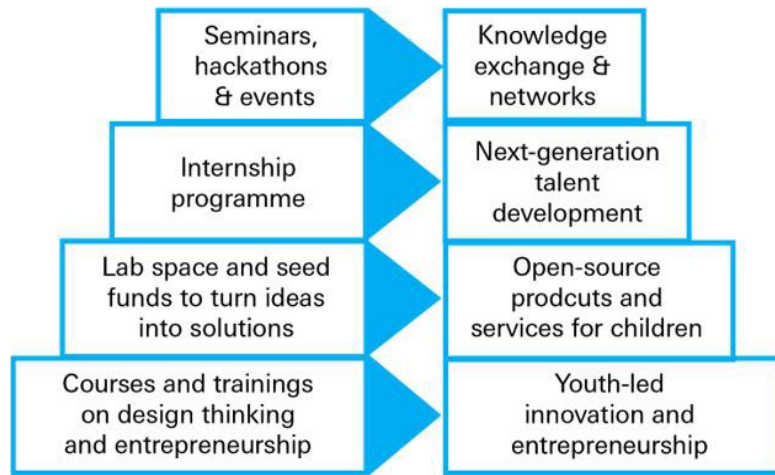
Seminars, hackathons & events

Knowledge exchange & networks

Internship programme

Next-generation talent development

Lab space and seed funds to turn ideas into solutions

Open-source prodcuts and services for children

Courses and trainings on design thinking and entrepreneurship

Youth-led innovation and entrepreneurship